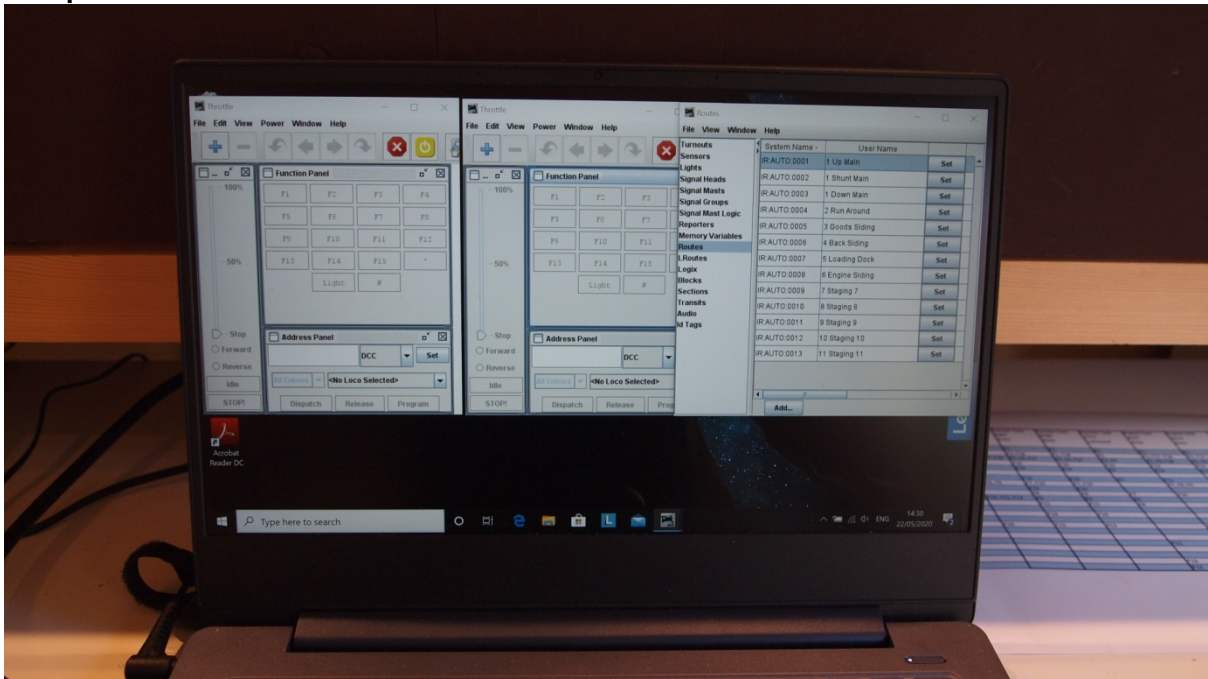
Throttle
File Edit View Power Window Help
100%
50%
Stop
Forward
Reverse
Idle
STOP!
Function Panel
F1 F2 F3 F4
F5 F6 F7 F8
F9 F10 F11 F12
F13 F14 F15 *
Light #
Address Panel
DCC Set
All Entries <No Loco Selected>
Dispatch Release Program

Throttle
File Edit View Power Window Help
100%
50%
Stop
Forward
Reverse
Idle
STOP!
Function Panel
F1 F2 F3
F5 F6 F7
F9 F10 F11
F13 F14 F15
Light #
Address Panel
DCC
All Entries <No Loco Selected>
Dispatch Release Prog

Routes
File View Window Help
Turnouts
Sensors
Lights
Signal Heads
Signal Masts
Signal Groups
Signal Mast Logic
Reporters
Memory Variables
Routes
LRoutes
Logix
Blocks
Sections
Transits
Audio
Id Tags

| System Name | User Name | |
|---|---|---|
| IR:AUTO:0001 | 1 Up Main | Set |
| IR:AUTO:0002 | 1 Shunt Main | Set |
| IR:AUTO:0003 | 1 Down Main | Set |
| IR:AUTO:0004 | 2 Run Around | Set |
| IR:AUTO:0005 | 3 Goods Siding | Set |
| IR:AUTO:0006 | 4 Back Siding | Set |
| IR:AUTO:0007 | 5 Loading Dock | Set |
| IR:AUTO:0008 | 6 Engine Siding | Set |
| IR:AUTO:0009 | 7 Staging 7 | Set |
| IR:AUTO:0010 | 8 Staging 8 | Set |
| IR:AUTO:0011 | 9 Staging 9 | Set |
| IR:AUTO:0012 | 10 Staging 10 | Set |
| IR:AUTO:0013 | 11 Staging 11 | Set |

Add...

Acrobat Reader DC
Type here to search
ENG 14:30 22/05/2020